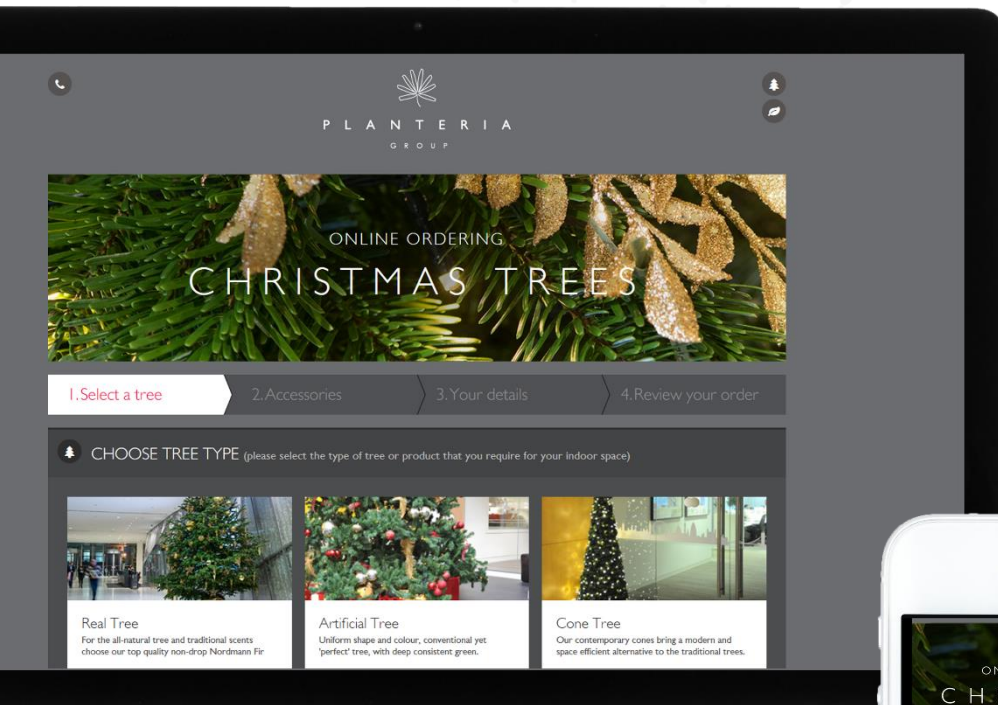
PLANTERIA
GROUP

ONLINE ORDERING
CHRISTMAS TREES

1.Select a tree
2.Accessories
3.Your details
4.Review your order

CHOOSE TREE TYPE (please select the type of tree or product that you require for your indoor space)

Real Tree
For the all-natural tree and traditional scents choose our top quality non-drop Nordmann Fir

Artificial Tree
Uniform shape and colour, conventional yet 'perfect' tree, with deep consistent green.

Cone Tree
Our contemporary cones bring a modern and space efficient alternative to the traditional trees.

ON
CH